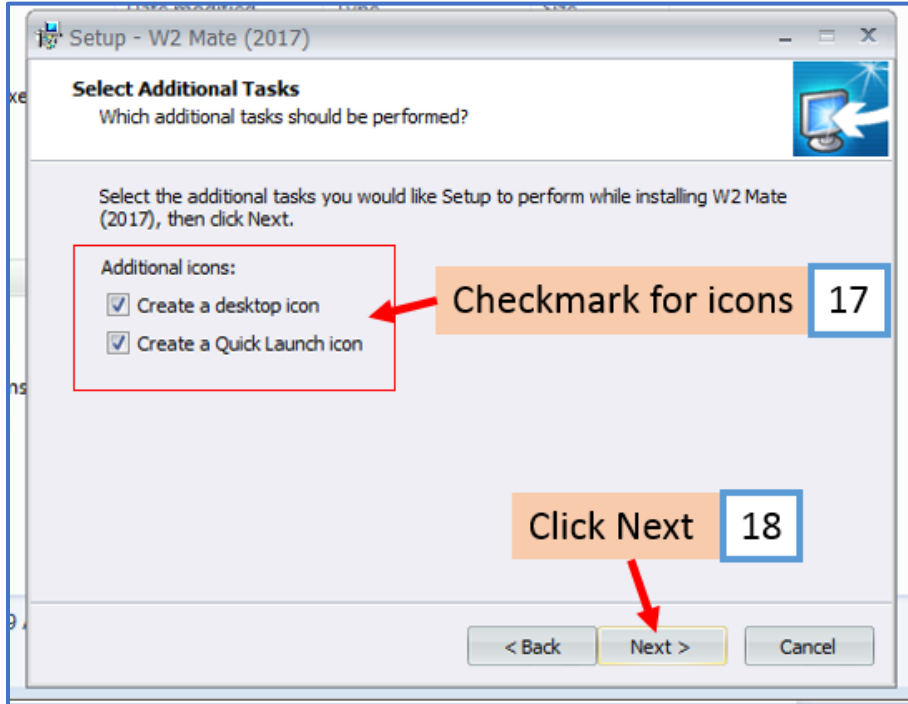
Setup - W2 Mate (2017)

Select Additional Tasks
Which additional tasks should be performed?

Select the additional tasks you would like Setup to perform while installing W2 Mate (2017), then click Next.

Additional icons:
Create a desktop icon
Create a Quick Launch icon

Checkmark for icons 17

Click Next 18

< Back
Next >
Cancel